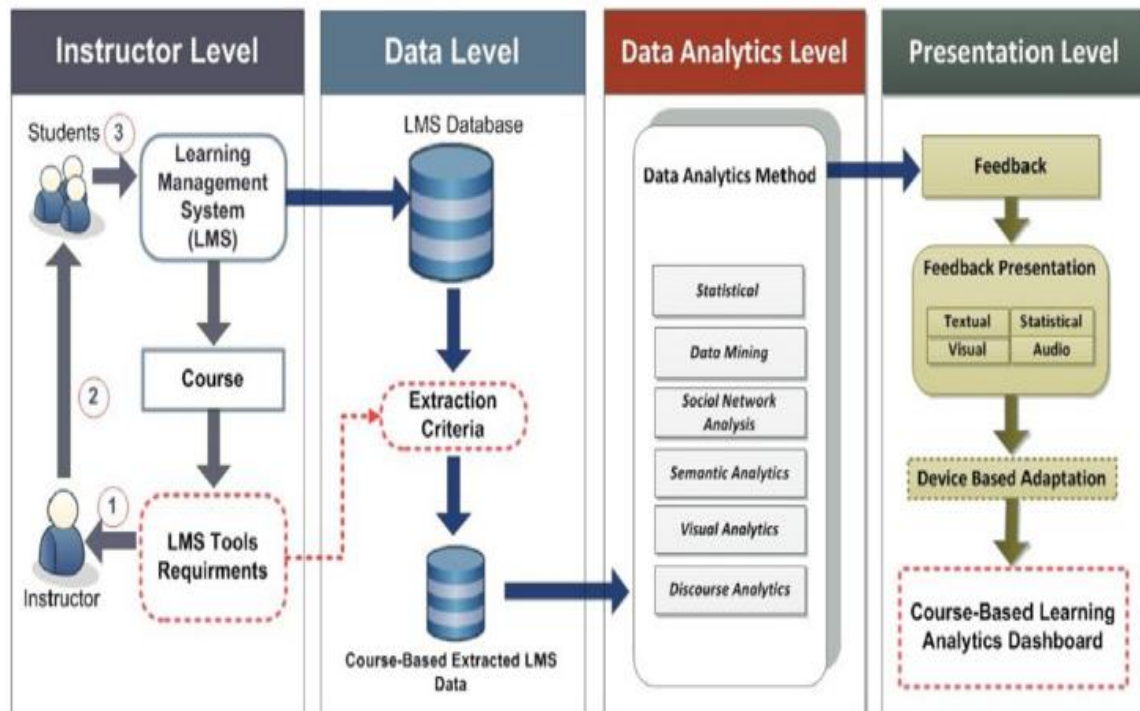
Instructor Level

Students 3

Learning Management System (LMS)

Course

2

1

Instructor

LMS Tools Requirments

Data Level

LMS Database

Extraction Criteria

Course-Based Extracted LMS Data

Data Analytics Level

Data Analytics Method

Statistical

Data Mining

Social Network Analysis

Semantic Analytics

Visual Analytics

Discourse Analytics

Presentation Level

Feedback

Feedback Presentation

| Textual | Statistical |
|---|---|
| Visual | Audio |

Device Based Adaptation

Course-Based Learning Analytics Dashboard